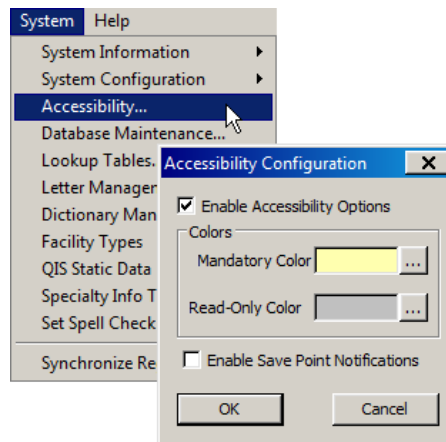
System Help

System Information
System Configuration
Accessibility...
Database Maintenance...
Lookup Tables.
Letter Manager
Dictionary Man
Facility Types
QIS Static Data
Specialty Info T
Set Spell Check
Synchronize Re

Accessibility Configuration
X

Enable Accessibility Options

Colors

Mandatory Color ...

Read-Only Color ...

Enable Save Point Notifications

OK
Cancel